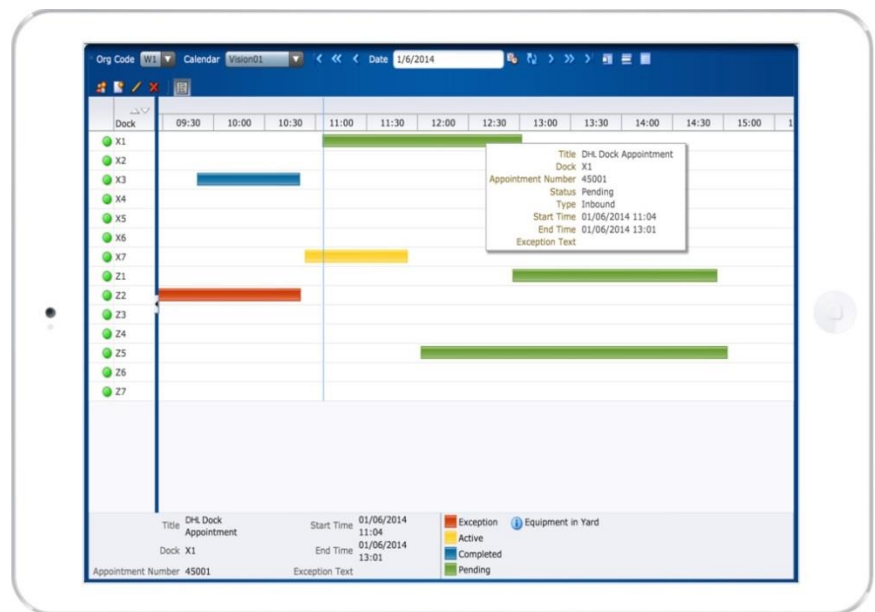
Org Code W1 Calendar Vision01 Date 1/6/2014

Dock

| Dock | 09:30 | 10:00 | 10:30 | 11:00 | 11:30 | 12:00 | 12:30 | 13:00 | 13:30 | 14:00 | 14:30 | 15:00 |
|---|---|---|---|---|---|---|---|---|---|---|---|---|
| X1 | | | | | | | | | | | | |
| X2 | | | | | | | | | | | | |
| X3 | | | | | | | | | | | | |
| X4 | | | | | | | | | | | | |
| X5 | | | | | | | | | | | | |
| X6 | | | | | | | | | | | | |
| X7 | | | | | | | | | | | | |
| Z1 | | | | | | | | | | | | |
| Z2 | | | | | | | | | | | | |
| Z3 | | | | | | | | | | | | |
| Z4 | | | | | | | | | | | | |
| Z5 | | | | | | | | | | | | |
| Z6 | | | | | | | | | | | | |
| Z7 | | | | | | | | | | | | |

Title DHL Dock Appointment
Dock X1
Appointment Number 45001
Status Pending
Type Inbound
Start Time 01/06/2014 11:04
End Time 01/06/2014 13:01
Exception Text

Title DHL Dock Appointment
Dock X1
Appointment Number 45001
Start Time 01/06/2014 11:04
End Time 01/06/2014 13:01
Exception Text

Exception
Active
Completed
Pending
Equipment in Yard